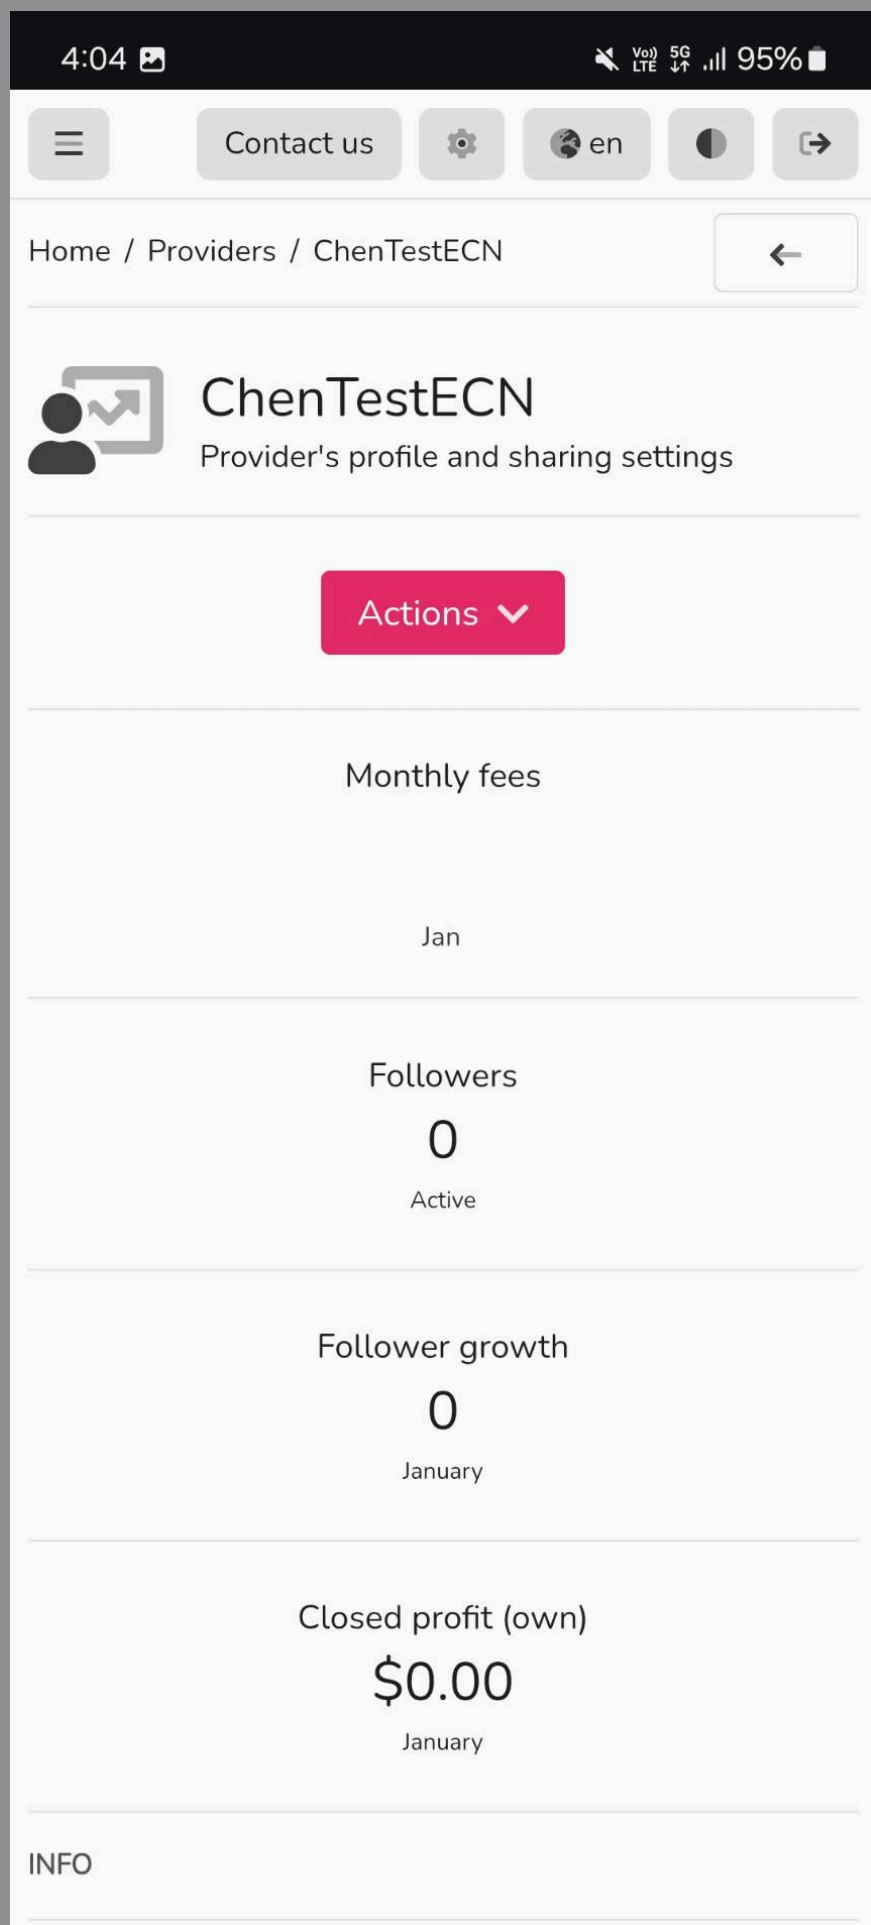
4:04

Vo) LTE 5G 95%

Contact us

en

Home / Providers / ChenTestECN

ChenTestECN

Provider's profile and sharing settings

Actions

Monthly fees

Jan

Followers

0

Active

Follower growth

0

January

Closed profit (own)

$0.00

January

INFO